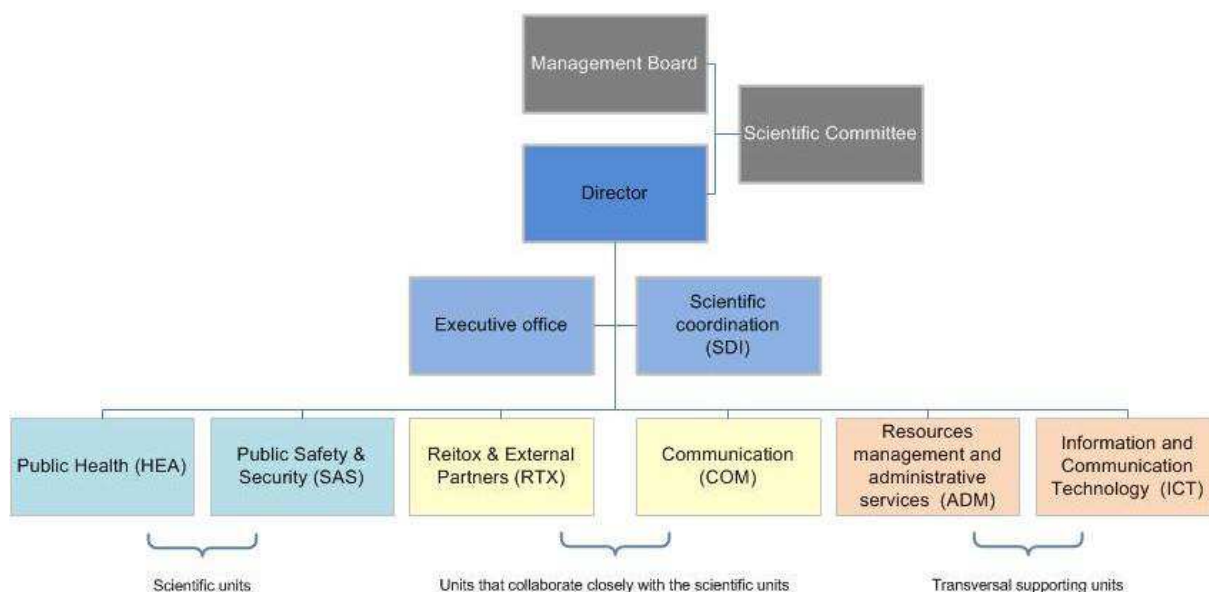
Management Board

Scientific Committee

Director

Executive office

Scientific coordination (SDI)

Public Health (HEA)

Public Safety & Security (SAS)

Reitox & External Partners (RTX)

Communication (COM)

Resources management and administrative services (ADM)

Information and Communication Technology (ICT)

Scientific units

Units that collaborate closely with the scientific units

Transversal supporting units